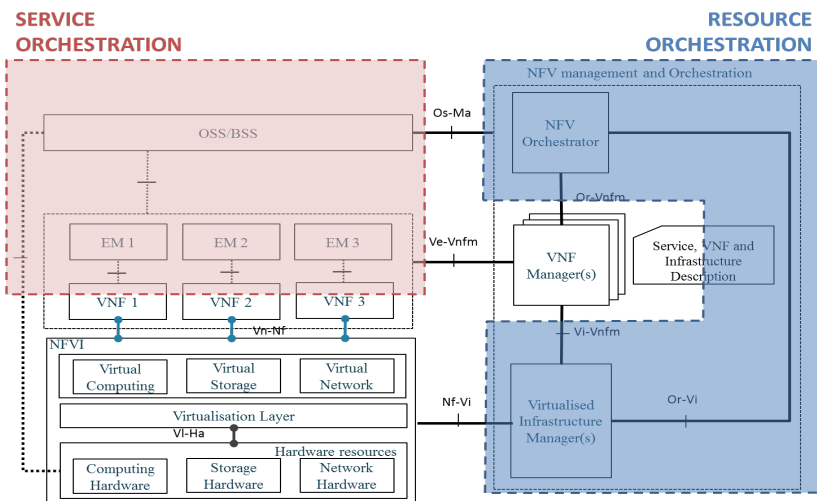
SERVICE ORCHESTRATION

RESOURCE ORCHESTRATION

NFV management and Orchestration

OSS/BSS

Os-Ma

NFV Orchestrator

Or-Vnfm

EM 1

EM 2

EM 3

Ve-Vnfm

VNF Manager(s)

Service, VNF and Infrastructure Description

VNF 1

VNF 2

VNF 3

Vn-Nf

Vi-Vnfm

NFVI

Virtual Computing

Virtual Storage

Virtual Network

Virtualisation Layer

Nf-Vi

Virtualised Infrastructure Manager(s)

Or-Vi

Vl-Ha

Hardware resources

Computing Hardware

Storage Hardware

Network Hardware